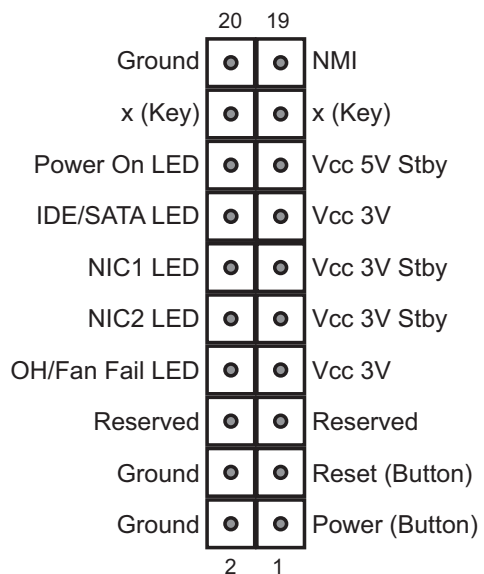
20 19

| | |
|---|---|
| Ground | NMI |
| x (Key) | x (Key) |
| Power On LED | Vcc 5V Stby |
| IDE/SATA LED | Vcc 3V |
| NIC1 LED | Vcc 3V Stby |
| NIC2 LED | Vcc 3V Stby |
| OH/Fan Fail LED | Vcc 3V |
| Reserved | Reserved |
| Ground | Reset (Button) |
| Ground | Power (Button) |

2 1